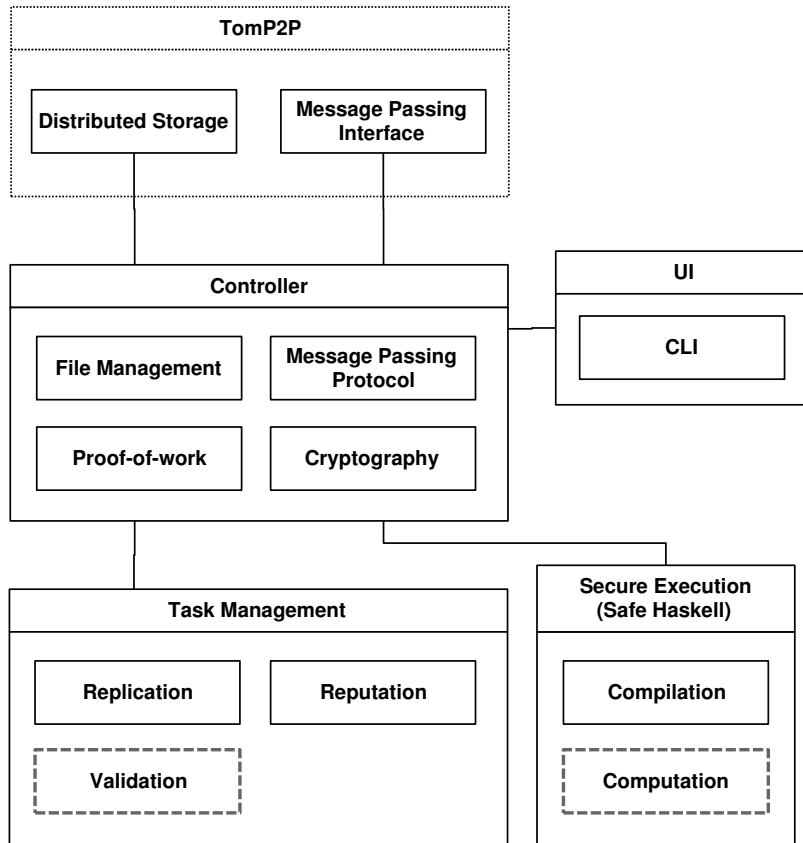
TomP2P

Distributed Storage

Message Passing Interface

Controller

File Management

Message Passing Protocol

Proof-of-work

Cryptography

UI

CLI

Task Management

Replication

Reputation

Validation

Secure Execution (Safe Haskell)

Compilation

Computation